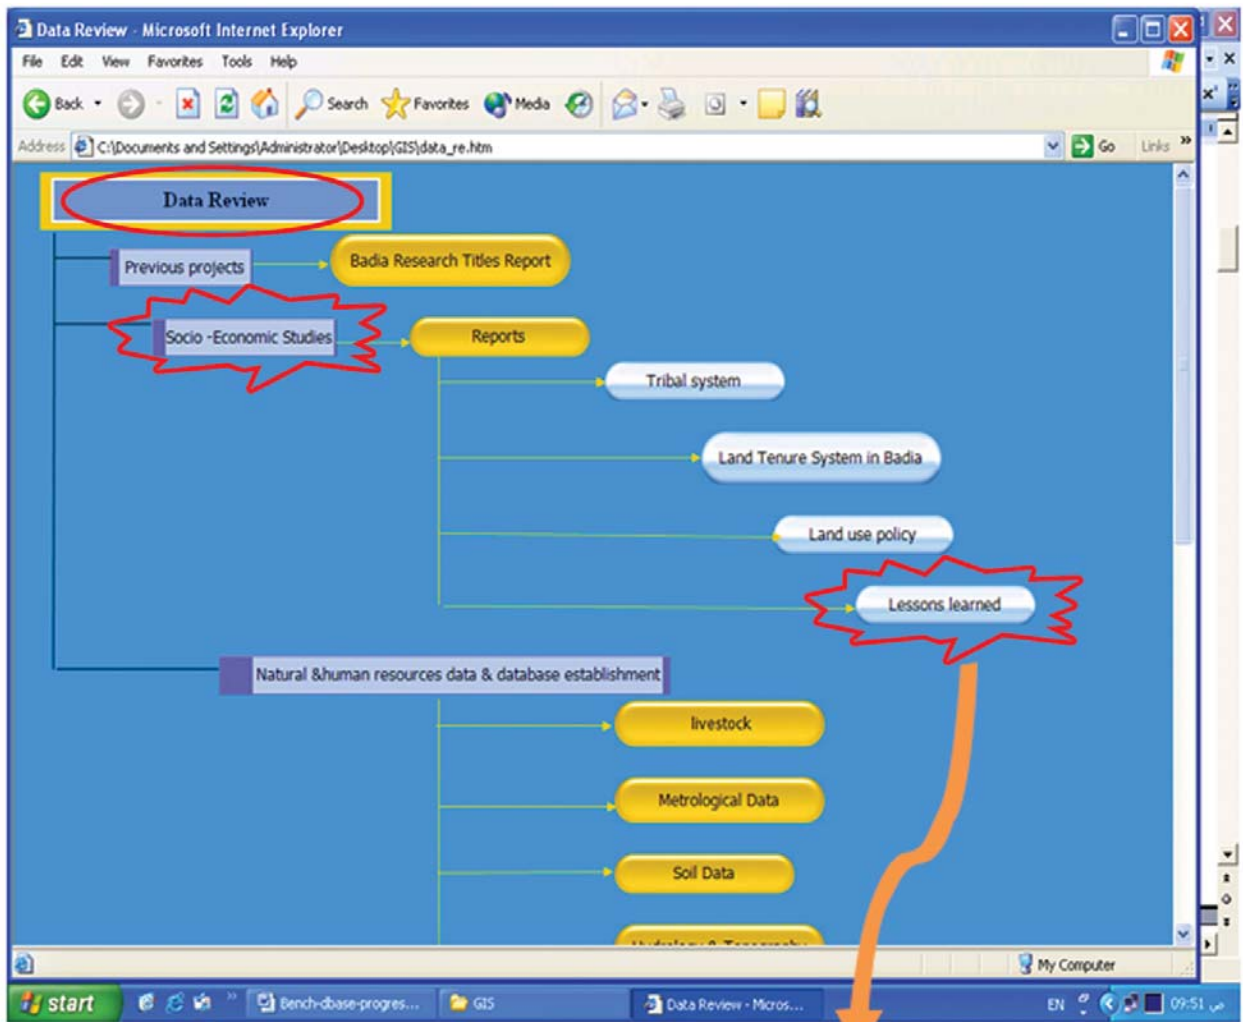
Data Review - Microsoft Internet Explorer

File Edit View Favorites Tools Help

Back Search Favorites Media

Address C:\Documents and Settings\Administrator\Desktop\GIS\data_re.htm Go Links »

Data Review

Previous projects

Badia Research Titles Report

Socio -Economic Studies

Reports

Tribal system

Land Tenure System in Badia

Land use policy

Lessons learned

Natural &human resources data & database establishment

livestock

Metrological Data

Soil Data

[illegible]

My Computer

start Bench-dbase-progres... GIS Data Review - Micros... EN 09:51 ص